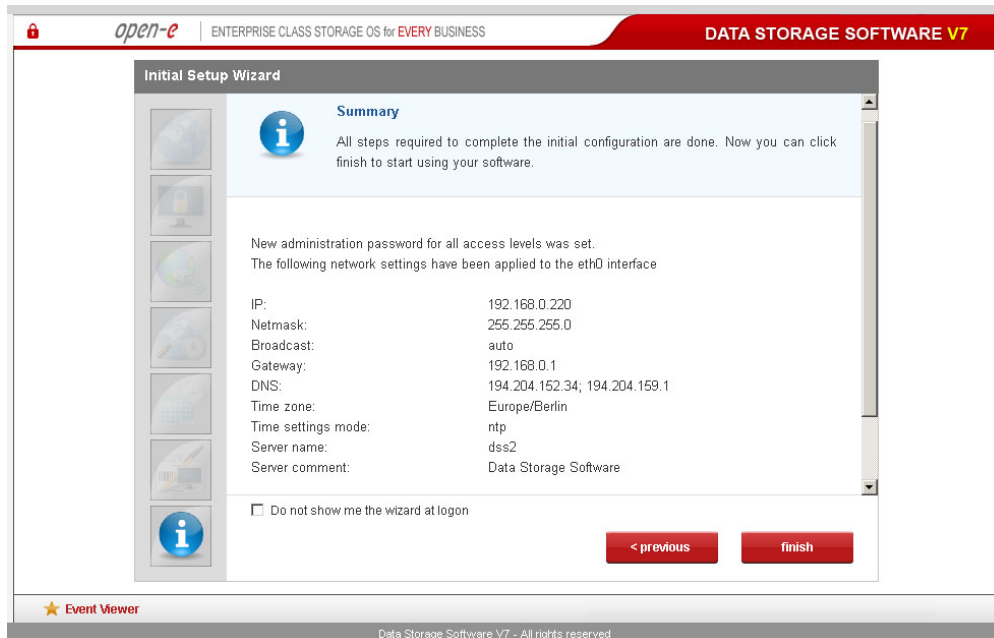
open-e | ENTERPRISE CLASS STORAGE OS for EVERY BUSINESS

DATA STORAGE SOFTWARE V7

Initial Setup Wizard

Summary

All steps required to complete the initial configuration are done. Now you can click finish to start using your software.

New administration password for all access levels was set.
The following network settings have been applied to the eth0 interface

| | |
|---|---|
| IP: | 192.168.0.220 |
| Netmask: | 255.255.255.0 |
| Broadcast: | auto |
| Gateway: | 192.168.0.1 |
| DNS: | 194.204.152.34; 194.204.159.1 |
| Time zone: | Europe/Berlin |
| Time settings mode: | ntp |
| Server name: | dss2 |
| Server comment: | Data Storage Software |

Do not show me the wizard at logon

< previous

finish

Event Viewer

Data Storage Software V7 - All rights reserved